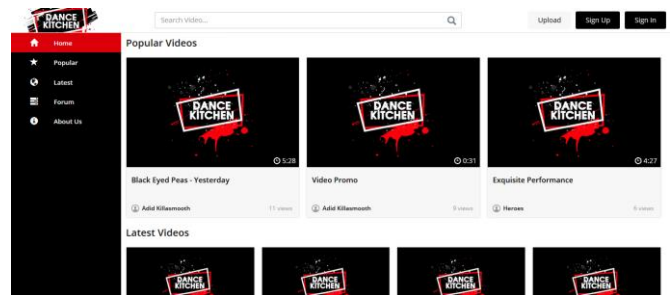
DANCE KITCHEN

Search Video...

Upload

Sign Up

Sign In

Home

Popular

Latest

Forum

About Us

Popular Videos

DANCE KITCHEN

5:28

Black Eyed Peas - Yesterday

Adid Killasmooth

11 views

DANCE KITCHEN

0:31

Video Promo

Adid Killasmooth

9 views

DANCE KITCHEN

4:27

Exquisite Performance

Heroes

9 views

Latest Videos

DANCE KITCHEN

DANCE KITCHEN

DANCE KITCHEN

DANCE KITCHEN